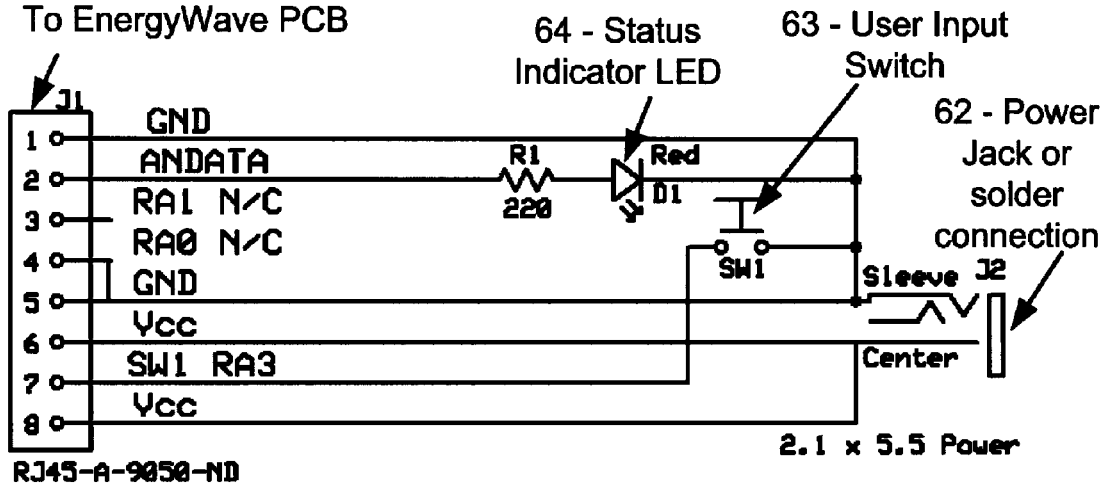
To EnergyWave PCB

64 - Status Indicator LED

63 - User Input Switch

62 - Power Jack or solder connection

J1

1
2
3
4
5
6
7
8

GND
ANDATA
RA1 N/C
RA0 N/C
GND
Vcc
SW1 RA3
Vcc

R1
220

Red
D1

SW1

Sleeve
J2
Center

2.1 x 5.5 Power

RJ45-A-9050-ND